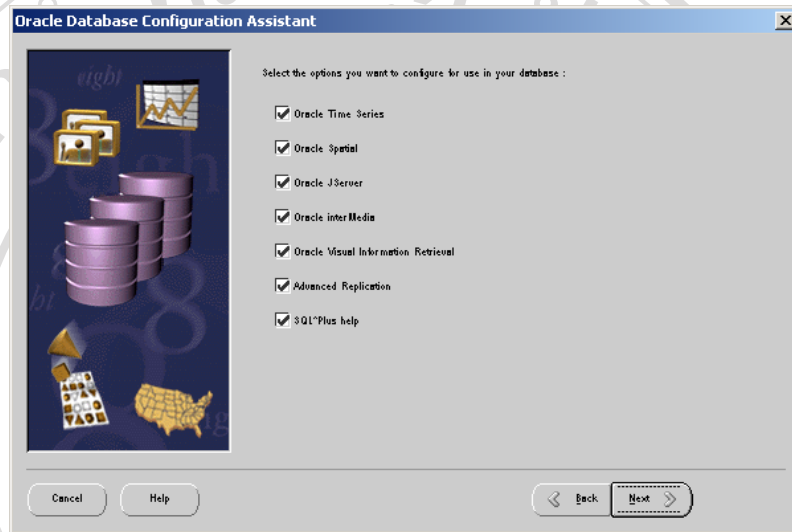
Oracle Database Configuration Assistant

Select the options you want to configure for use in your database :

Oracle Time Series

Oracle Spatial

Oracle JServer

Oracle interMedia

Oracle Visual Information Retrieval

Advanced Replication

SQL*Plus help

Cancel

Help

Back

Next